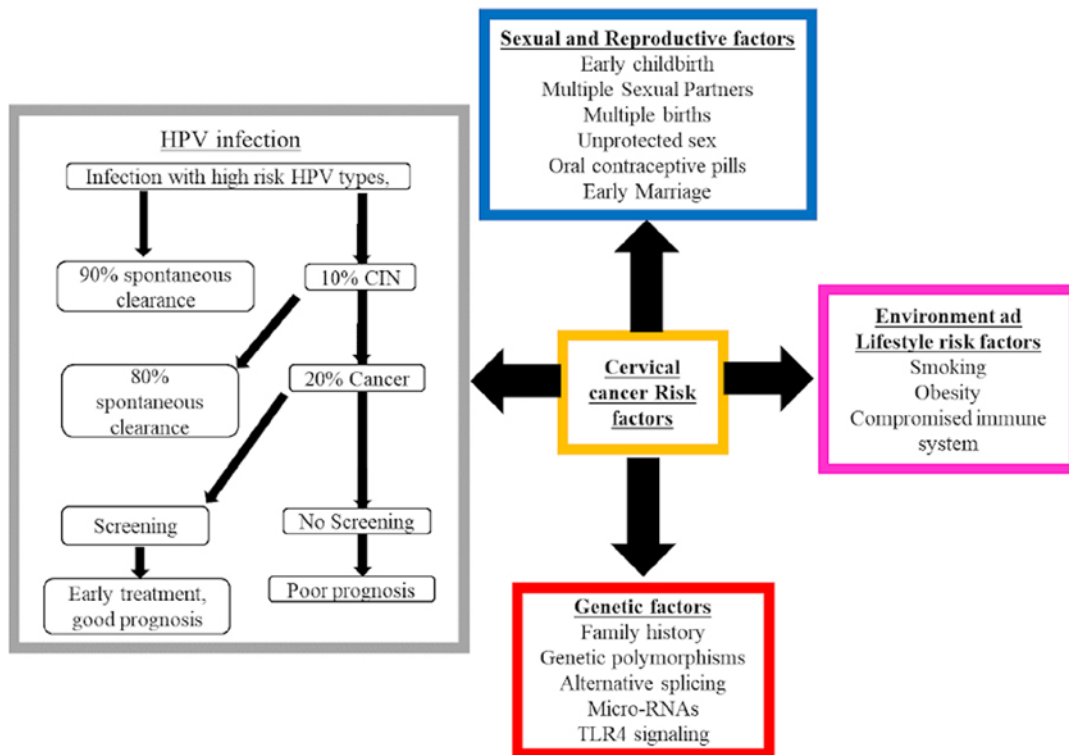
Sexual and Reproductive factors
Early childbirth
Multiple Sexual Partners
Multiple births
Unprotected sex
Oral contraceptive pills
Early Marriage

HPV infection
Infection with high risk HPV types,
90% spontaneous clearance
10% CIN
80% spontaneous clearance
20% Cancer
Screening
No Screening
Early treatment, good prognosis
Poor prognosis

Cervical cancer Risk factors

Environment ad Lifestyle risk factors
Smoking
Obesity
Compromised immune system

Genetic factors
Family history
Genetic polymorphisms
Alternative splicing
Micro-RNAs
TLR4 signaling